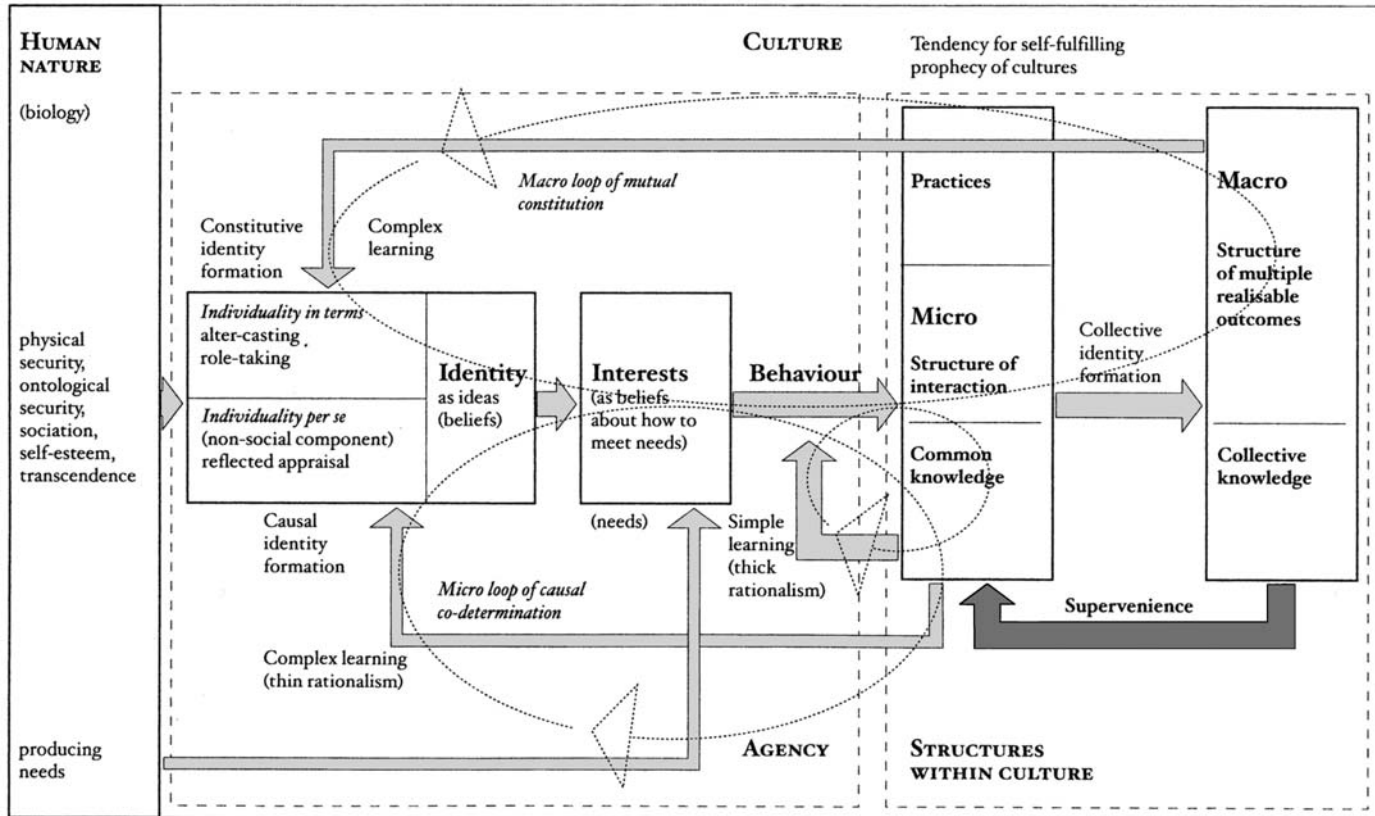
HUMAN NATURE

(biology)

physical security, ontological security, sociation, self-esteem, transcendence

producing needs

CULTURE

Tendency for self-fulfilling prophecy of cultures

*Macro loop of mutual constitution*

Constitutive identity formation

Complex learning

*Individuality in terms* alter-casting, role-taking

*Individuality per se* (non-social component) reflected appraisal

Identity as ideas (beliefs)

Interests (as beliefs about how to meet needs)

(needs)

Behaviour

Causal identity formation

*Micro loop of causal co-determination*

Simple learning (thick rationalism)

Complex learning (thin rationalism)

AGENCY

Practices

Micro

Structure of interaction

Common knowledge

Collective identity formation

Macro

Structure of multiple realisable outcomes

Collective knowledge

Supervenience

STRUCTURES WITHIN CULTURE